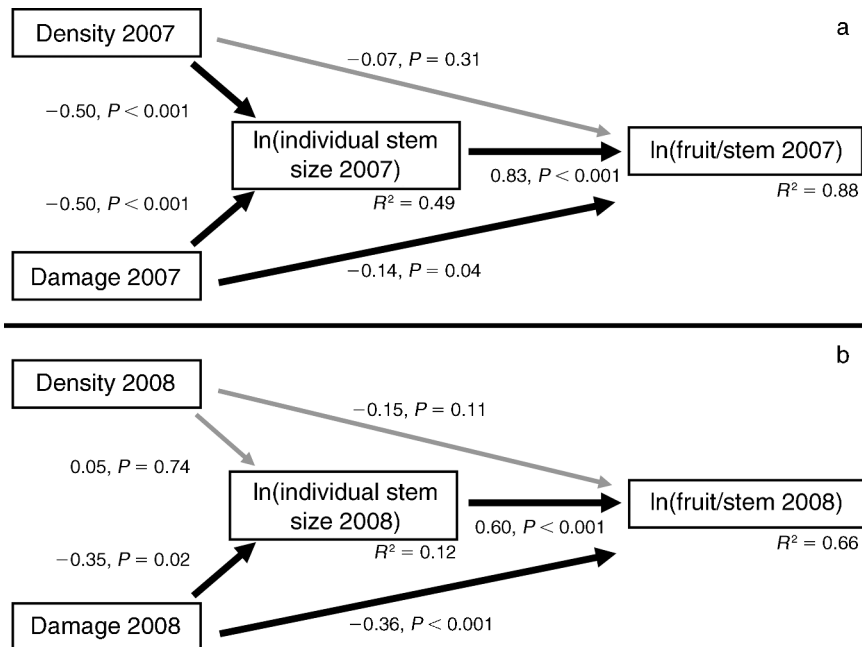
Density 2007

a

$-0.07$, $P = 0.31$

$-0.50$, $P < 0.001$

ln(individual stem size 2007)

$R^2 = 0.49$

$0.83$, $P < 0.001$

ln(fruit/stem 2007)

$R^2 = 0.88$

$-0.50$, $P < 0.001$

Damage 2007

$-0.14$, $P = 0.04$

Density 2008

b

$-0.15$, $P = 0.11$

$0.05$, $P = 0.74$

ln(individual stem size 2008)

$R^2 = 0.12$

$0.60$, $P < 0.001$

ln(fruit/stem 2008)

$R^2 = 0.66$

$-0.35$, $P = 0.02$

Damage 2008

$-0.36$, $P < 0.001$